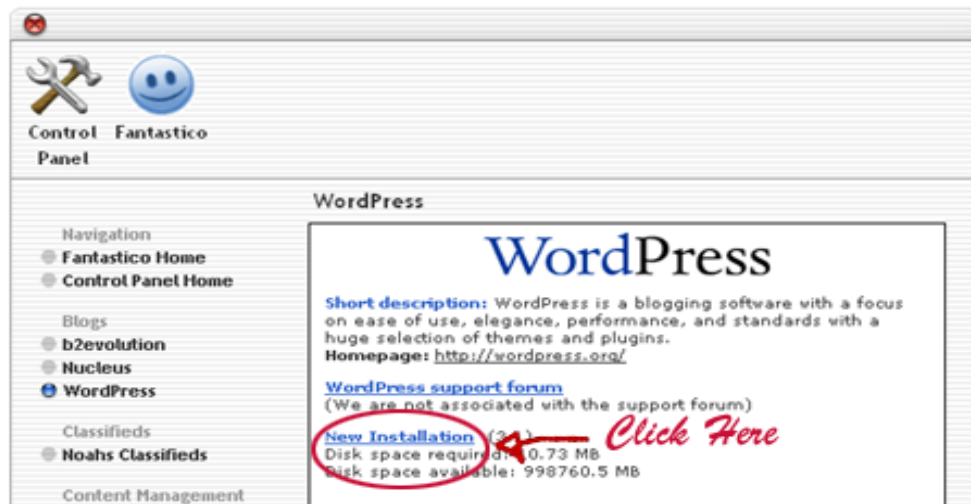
Control Panel

Fantastico

WordPress

Navigation
Fantastico Home
Control Panel Home

Blogs
b2evolution
Nucleus
WordPress

Classifieds
Noahs Classifieds

Content Management

WordPress

Short description: WordPress is a blogging software with a focus on ease of use, elegance, performance, and standards with a huge selection of themes and plugins.
Homepage: http://wordpress.org/

WordPress support forum
(We are not associated with the support forum)

New Installation (2.1)
Disk space required: 10.73 MB
Disk space available: 998760.5 MB

Click Here